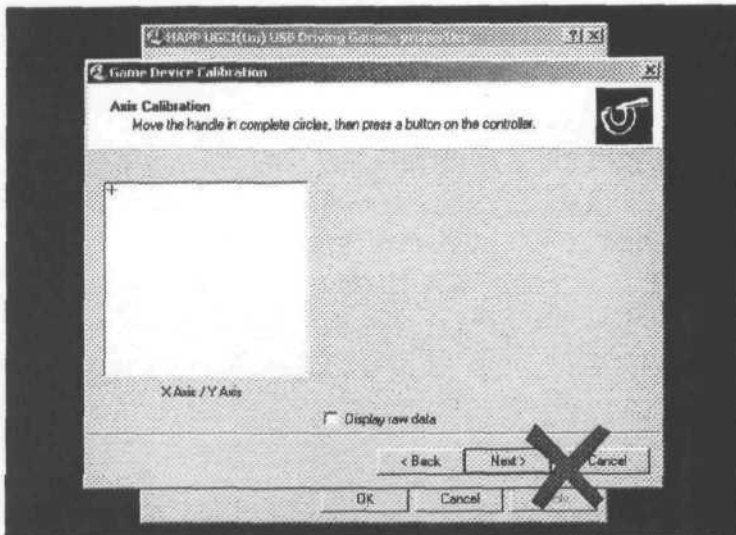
HAPP UGCI(tm) USB Driving Game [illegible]

Game Device Calibration

Axis Calibration

Move the handle in complete circles, then press a button on the controller.

X Axis / Y Axis

Display raw data

< Back

Next >

Cancel

OK

Cancel

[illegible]